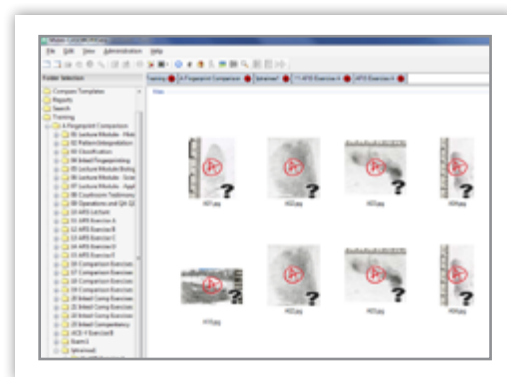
File Edit View Administration Help

Folder Selection

Compare Templates
Reports
Search
Training
A Fingerprint Comparison
01 Lecture Module
02 Pattern Interpretation
03 Classification
04 Inked Fingerprinting
05 Lecture Module
06 Lecture Module
07 Lecture Module
08 Coachcom Testimony
09 Operations and QA
10 AFIS Lecture
11 AFIS Exercise A
12 AFIS Exercise B
13 AFIS Exercise C
14 AFIS Exercise D
15 AFIS Exercise E
16 Comparison Exercise
17 Comparison Exercise
18 Comparison Exercise
19 Comparison Exercise
20 Comparison Exercise
21 Inked Comp Exercise
22 Inked Comp Exercise
23 Inked Comp Exercise
24 Inked Competency
ACE-V Exercise
Exam1
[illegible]

Training | A Fingerprint Comparison | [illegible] | 11 AFIS Exercise A | AFIS Exercise A

View

?
?
?
?
?
?
?
?